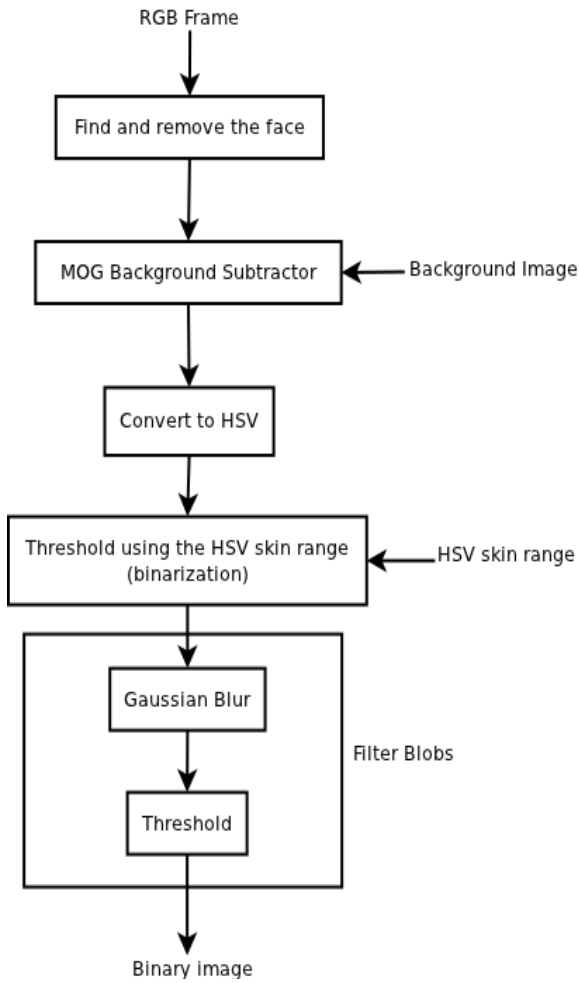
RGB Frame

Find and remove the face

MOG Background Subtractor

Background Image

Convert to HSV

Threshold using the HSV skin range (binarization)

HSV skin range

Gaussian Blur

Filter Blobs

Threshold

Binary image